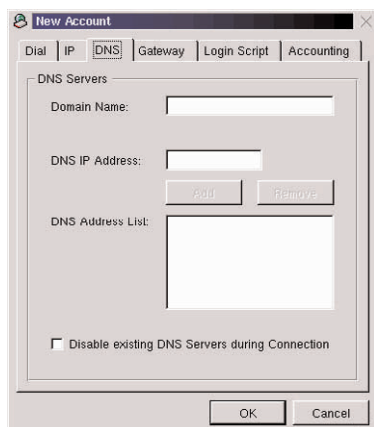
New Account

Dial | IP | DNS | Gateway | Login Script | Accounting

DNS Servers

Domain Name:

DNS IP Address:

Add Remove

DNS Address List:

Disable existing DNS Servers during Connection

OK Cancel